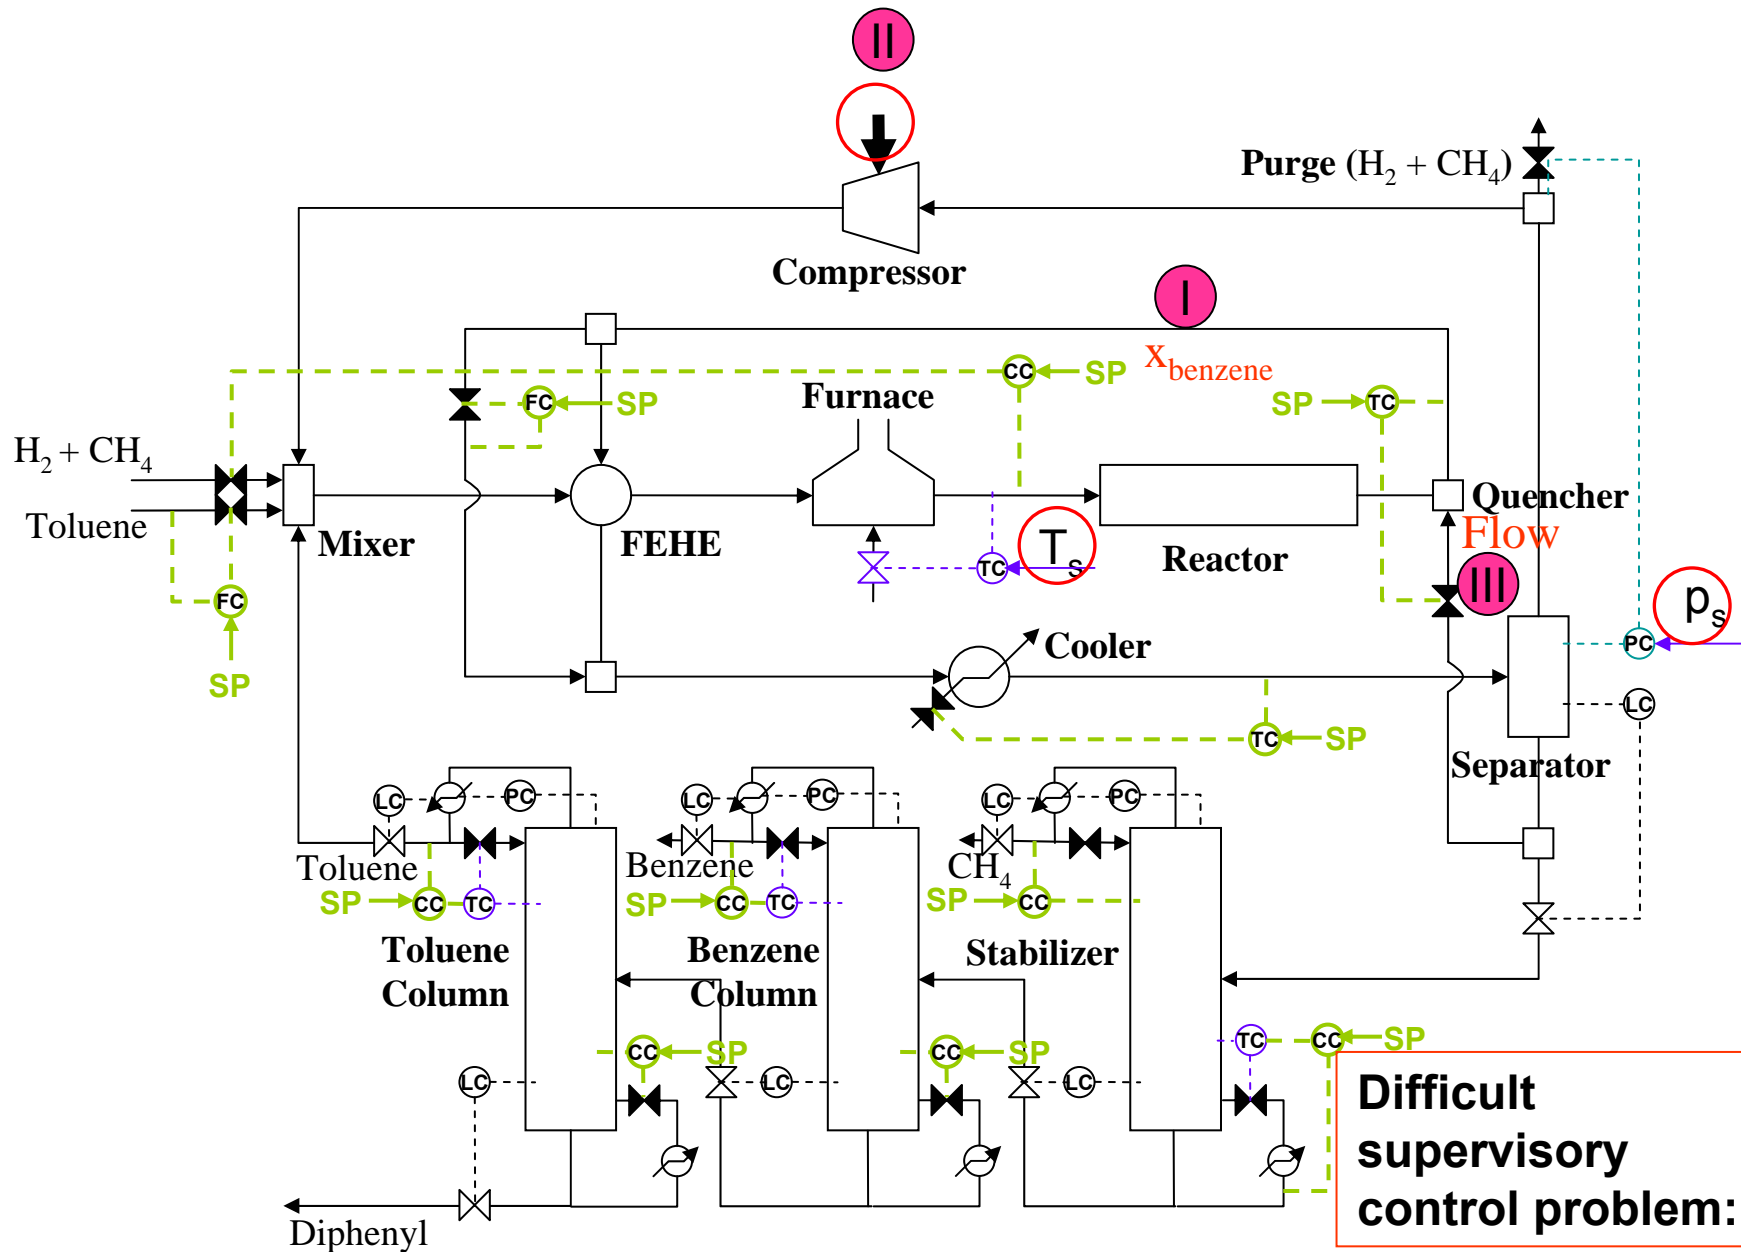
II

Purge ($H_2$ + $CH_4$)

Compressor

I

$x_{benzene}$

CC SP

FC SP

Furnace

SP TC

$H_2$ + $CH_4$

Toluene

Mixer

FEHE

Reactor

Quencher

Flow

TC $T_s$

III

FC

SP

Cooler

$p_s$

PC

LC

TC SP

Separator

LC PC

LC PC

LC PC

Toluene

Benzene

$CH_4$

SP CC TC

SP CC TC

SP CC

Toluene Column

Benzene Column

Stabilizer

CC SP

CC SP

TC CC SP

LC

LC

LC

Diphenyl

Difficult supervisory control problem: